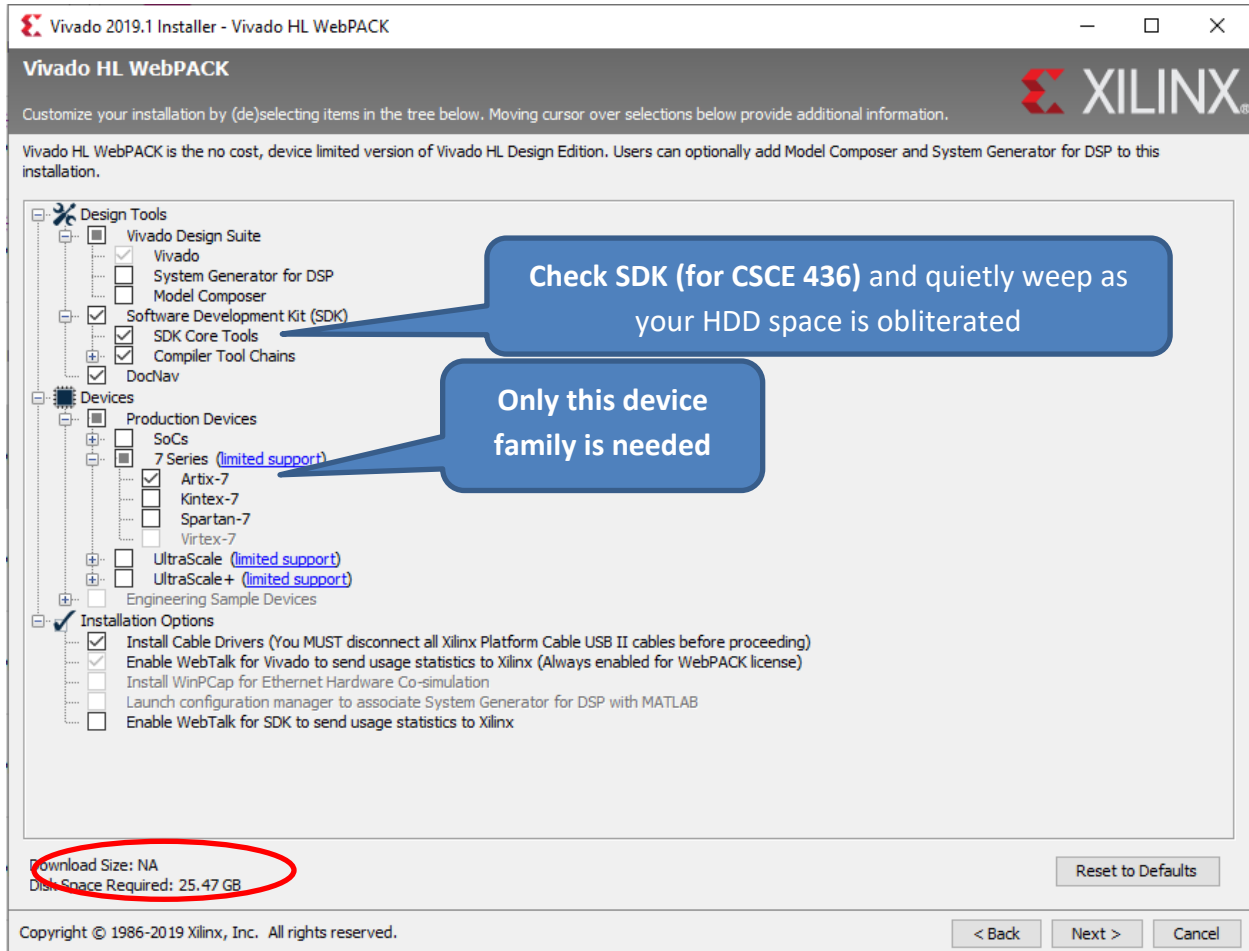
Vivado 2019.1 Installer - Vivado HL WebPACK

Vivado HL WebPACK

XILINX.

Customize your installation by (de)selecting items in the tree below. Moving cursor over selections below provide additional information.

Vivado HL WebPACK is the no cost, device limited version of Vivado HL Design Edition. Users can optionally add Model Composer and System Generator for DSP to this installation.

Design Tools
Vivado Design Suite
Vivado
System Generator for DSP
Model Composer
Software Development Kit (SDK)
SDK Core Tools
Compiler Tool Chains
DocNav
Devices
Production Devices
SoCs
7 Series (limited support)
Artix-7
Kintex-7
Spartan-7
Virtex-7
UltraScale (limited support)
UltraScale+ (limited support)
Engineering Sample Devices
Installation Options
Install Cable Drivers (You MUST disconnect all Xilinx Platform Cable USB II cables before proceeding)
Enable WebTalk for Vivado to send usage statistics to Xilinx (Always enabled for WebPACK license)
Install WinPCap for Ethernet Hardware Co-simulation
Launch configuration manager to associate System Generator for DSP with MATLAB
Enable WebTalk for SDK to send usage statistics to Xilinx

**Check SDK (for CSCE 436)** and quietly weep as your HDD space is obliterated

**Only this device family is needed**

Download Size: NA
Disk Space Required: 25.47 GB

Reset to Defaults

Copyright © 1986-2019 Xilinx, Inc. All rights reserved.

< Back
Next >
Cancel